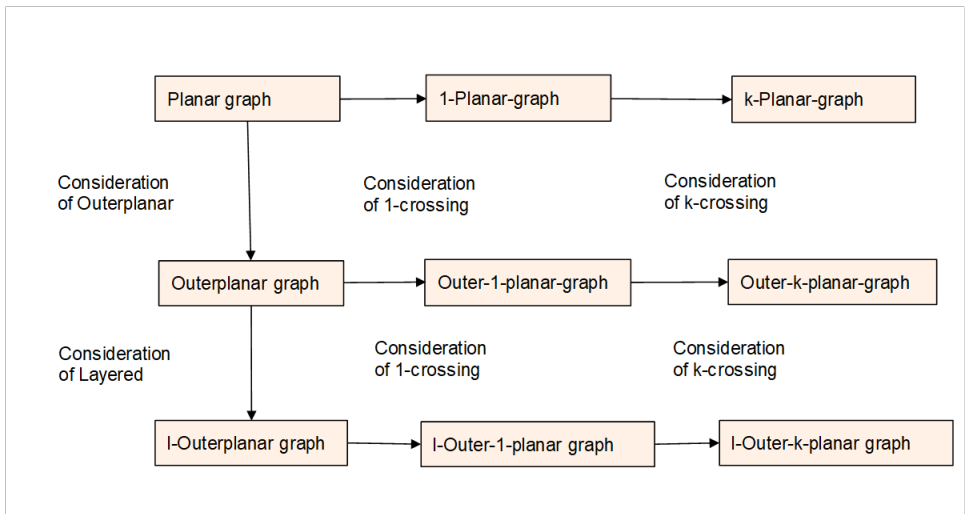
Planar graph

1-Planar-graph

k-Planar-graph

Consideration of Outerplanar

Consideration of 1-crossing

Consideration of k-crossing

Outerplanar graph

Outer-1-planar-graph

Outer-k-planar-graph

Consideration of Layered

Consideration of 1-crossing

Consideration of k-crossing

l-Outerplanar graph

l-Outer-1-planar graph

l-Outer-k-planar graph